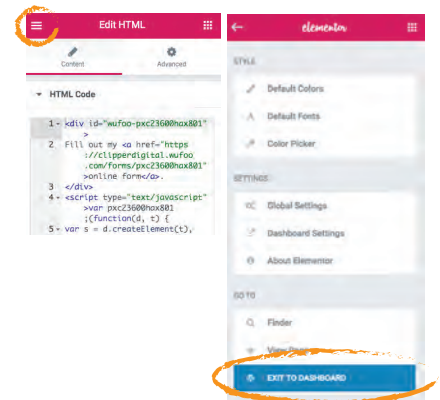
Edit HTML

Content

Advanced

HTML Code

1 <div id="wufoo-pxc23600hox801">
2 Fill out my <a href="https://clipperdigital.wufoo.com/forms/pxc23600hox801">online form</a>.
3 </div>
4 <script type="text/javascript">var pxc23600hox801;(function(d, t) {
5 var s = d.createElement(t),

elementor

STYLE

Default Colors

Default Fonts

Color Picker

SETTINGS

Global Settings

Dashboard Settings

About Elementor

GO TO

Finder

View Page

EXIT TO DASHBOARD